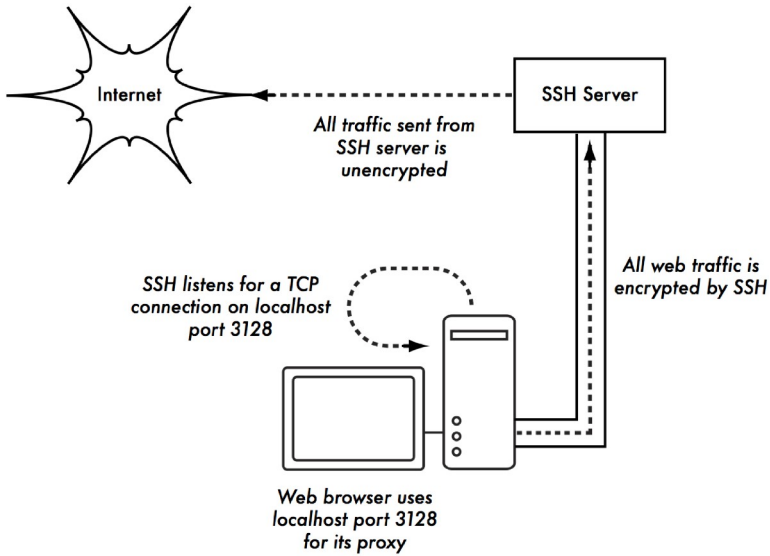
Internet

SSH Server

All traffic sent from SSH server is unencrypted

SSH listens for a TCP connection on localhost port 3128

All web traffic is encrypted by SSH

Web browser uses localhost port 3128 for its proxy